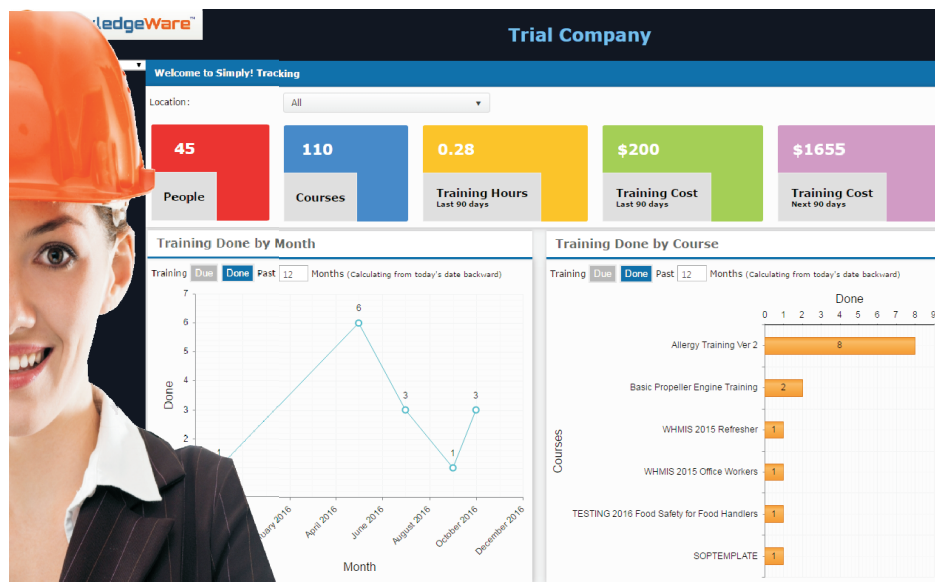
ledgeWare™

Trial Company

Welcome to Simply! Tracking

Location:

All

45
People

110
Courses

0.28
Training Hours
Last 90 days

$200
Training Cost
Last 90 days

$1655
Training Cost
Next 90 days

Training Done by Month

Training Due Done Past 12 Months (Calculating from today's date backward)

7
6
5
4
3
2

Done

1
6
3
1
3

uary 2016
April 2016
June 2016
August 2016
October 2016
December 2016

Month

Training Done by Course

Training Due Done Past 12 Months (Calculating from today's date backward)

Done

0 1 2 3 4 5 6 7 8 9

Courses

Allergy Training Ver 2 8
Basic Propeller Engine Training 2
WHMIS 2015 Refresher 1
WHMIS 2015 Office Workers 1
TESTING 2016 Food Safety for Food Handlers 1
SOPTEMPLATE 1